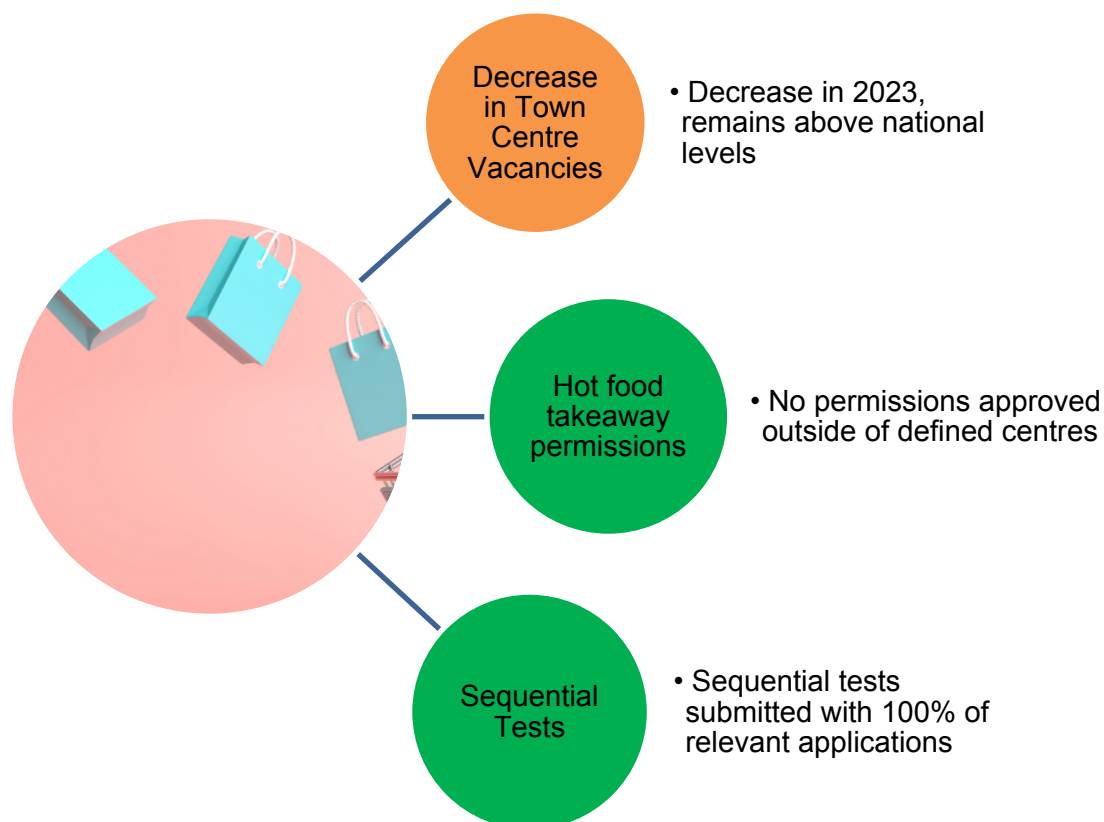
Decrease in Town Centre Vacancies

• Decrease in 2023, remains above national levels

Hot food takeaway permissions

• No permissions approved outside of defined centres

Sequential Tests

• Sequential tests submitted with 100% of relevant applications